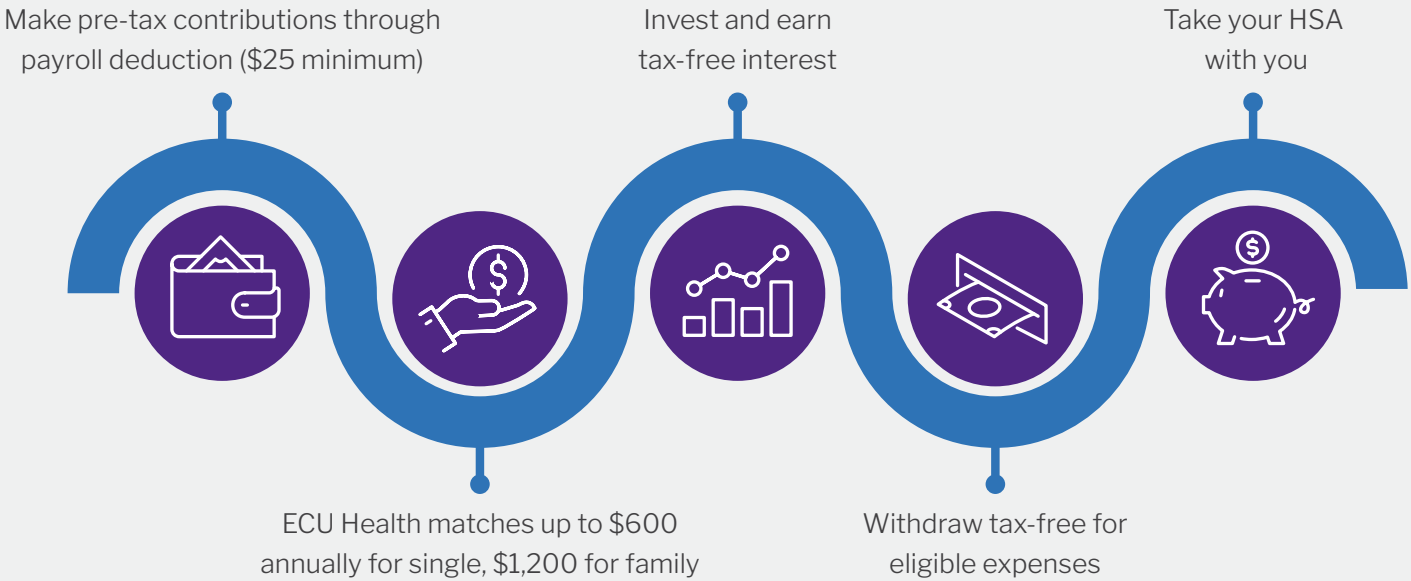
Make pre-tax contributions through payroll deduction ($25 minimum)

Invest and earn tax-free interest

Take your HSA with you

ECU Health matches up to $600 annually for single, $1,200 for family

Withdraw tax-free for eligible expenses